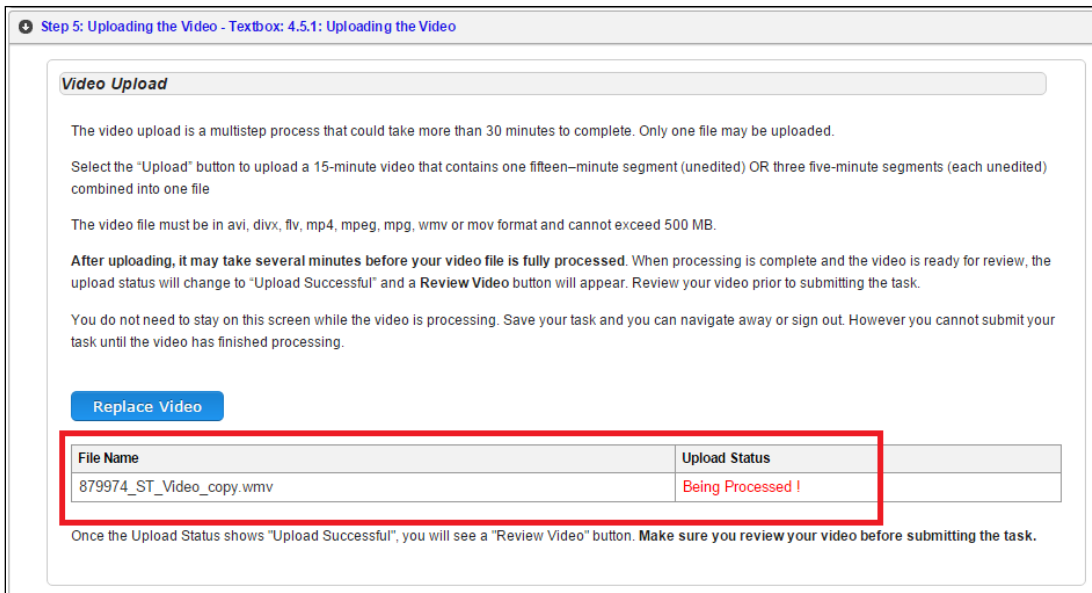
Step 5: Uploading the Video - Textbox: 4.5.1: Uploading the Video

Video Upload

The video upload is a multistep process that could take more than 30 minutes to complete. Only one file may be uploaded.

Select the “Upload” button to upload a 15-minute video that contains one fifteen–minute segment (unedited) OR three five-minute segments (each unedited) combined into one file

The video file must be in avi, divx, flv, mp4, mpeg, mpg, wmv or mov format and cannot exceed 500 MB.

**After uploading, it may take several minutes before your video file is fully processed**. When processing is complete and the video is ready for review, the upload status will change to “Upload Successful” and a **Review Video** button will appear. Review your video prior to submitting the task.

You do not need to stay on this screen while the video is processing. Save your task and you can navigate away or sign out. However you cannot submit your task until the video has finished processing.

Replace Video

| File Name | Upload Status |
|---|---|
| 879974_ST_Video_copy.wmv | Being Processed ! |

Once the Upload Status shows "Upload Successful", you will see a "Review Video" button. **Make sure you review your video before submitting the task.**